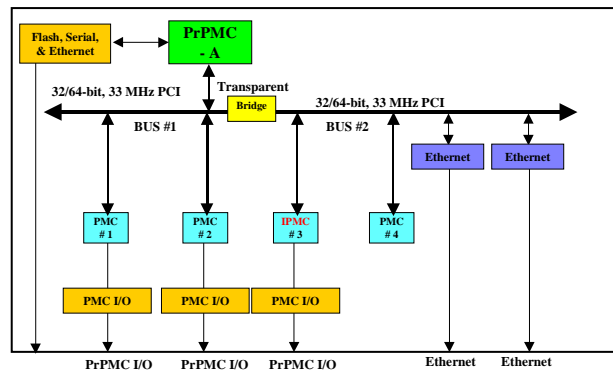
Flash, Serial, & Ethernet

PrPMC - A

Transparent

Bridge

32/64-bit, 33 MHz PCI

32/64-bit, 33 MHz PCI

BUS #1

BUS #2

Ethernet

Ethernet

PMC # 1

PMC # 2

IPMC # 3

PMC # 4

PMC I/O

PMC I/O

PMC I/O

PrPMC I/O

PrPMC I/O

PrPMC I/O

Ethernet

Ethernet